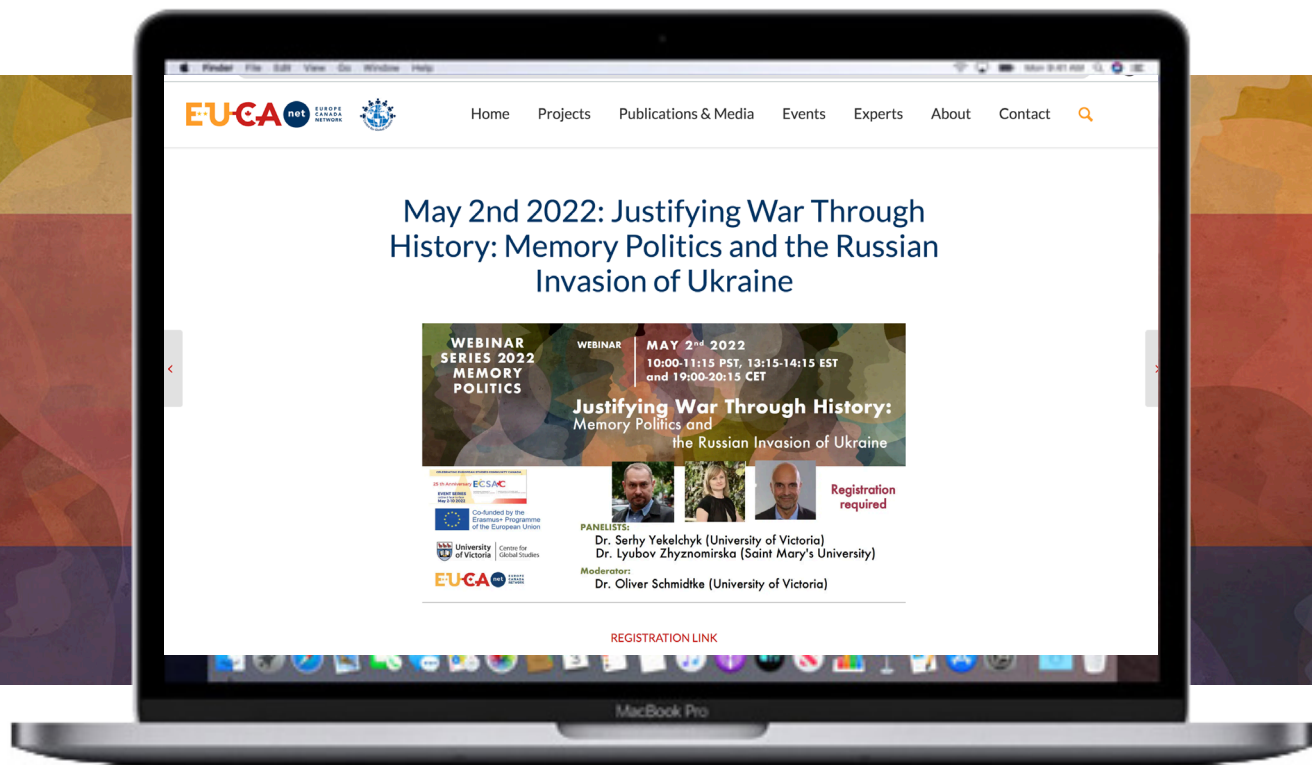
Finder File Edit View Go Window Help

EU-CA net EUROPE CANADA NETWORK

Home Projects Publications & Media Events Experts About Contact

May 2nd 2022: Justifying War Through History: Memory Politics and the Russian Invasion of Ukraine

WEBINAR SERIES 2022 MEMORY POLITICS

WEBINAR

MAY $2^{nd}$ 2022
10:00-11:15 PST, 13:15-14:15 EST and 19:00-20:15 CET

Justifying War Through History: Memory Politics and the Russian Invasion of Ukraine

25 th Anniversary ECSA-C
EVENT SERIES

Co-funded by the Erasmus+ Programme of the European Union

University of Victoria | Centre for Global Studies

EU-CA net EUROPE CANADA NETWORK

Registration required

PANELISTS:
Dr. Serhy Yekelchyk (University of Victoria)
Dr. Lyubov Zhyznomirska (Saint Mary's University)

Moderator:
Dr. Oliver Schmidtke (University of Victoria)

REGISTRATION LINK

MacBook Pro